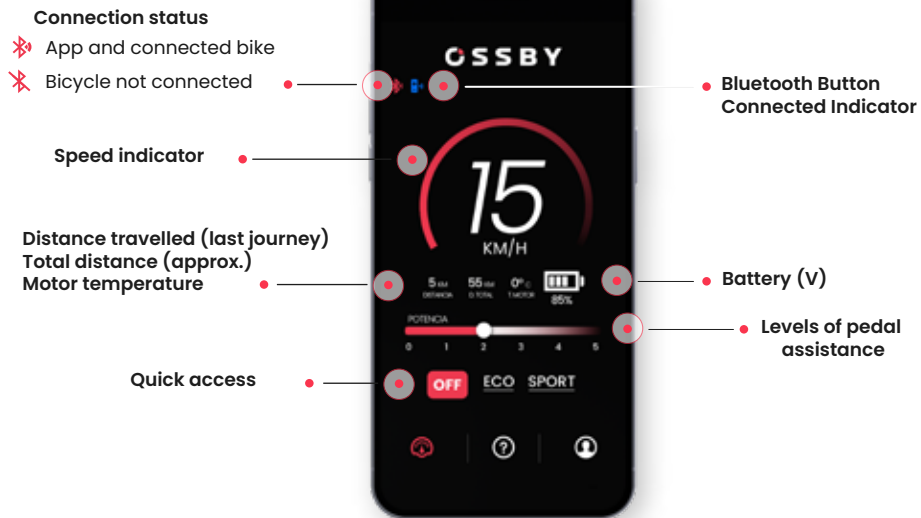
Connection status
App and connected bike
Bicycle not connected

OSSBY

Bluetooth Button Connected Indicator

Speed indicator

15
KM/H

Distance travelled (last journey)
Total distance (approx.)
Motor temperature

5 KM DISTANCIA
55 KM D.TOTAL
0°C T.MOTOR
85%

Battery (V)

POTENCIA
0 1 2 3 4 5

Levels of pedal assistance

Quick access

OFF ECO SPORT